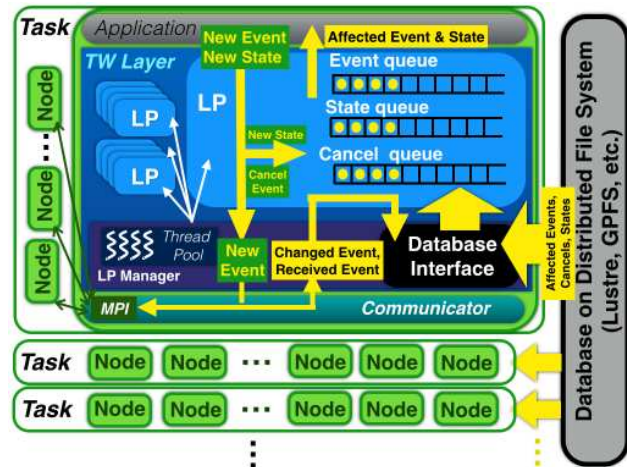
Task

Application

New Event
New State

Affected Event & State

TW Layer

Event queue

LP

State queue

LP

New State

Cancel queue

LP

Cancel Event

Node

Node

Node

Thread Pool

LP Manager

New Event

Changed Event, Received Event

Database Interface

Affected Events, Cancels, States

MPI

Communicator

Task Node Node ··· Node Node Node

Task Node Node ··· Node Node Node

Database on Distributed File System (Lustre, GPFS, etc.)